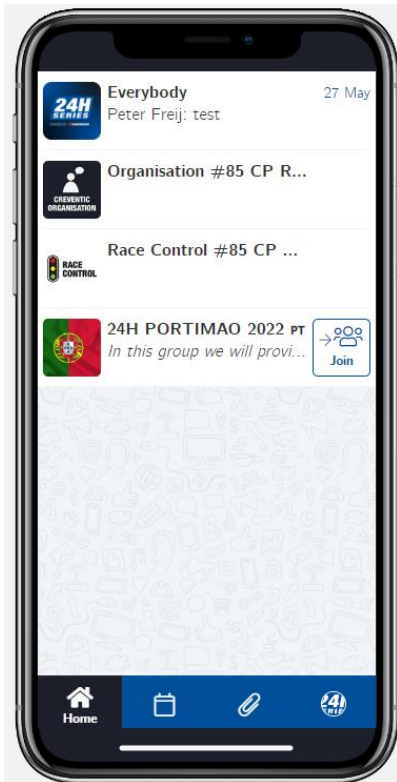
24H SERIES

Everybody
27 May
Peter Freij: test

CREVENTIC ORGANISATION

Organisation #85 CP R...

RACE CONTROL

Race Control #85 CP ...

24H PORTIMAO 2022 PT
In this group we will provi...
Join

Home

24H